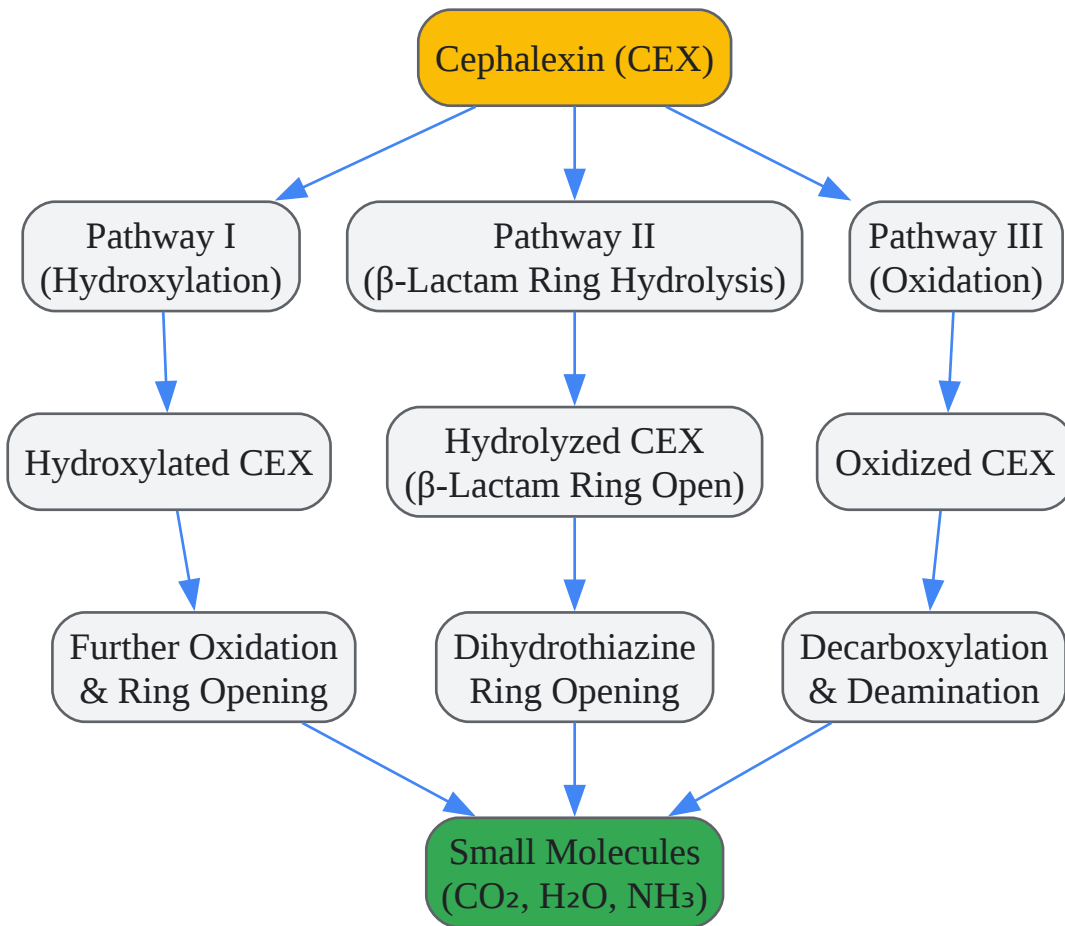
Cephalexin (CEX)

Pathway I (Hydroxylation)

Pathway II (β-Lactam Ring Hydrolysis)

Pathway III (Oxidation)

Hydroxylated CEX

Hydrolyzed CEX (β-Lactam Ring Open)

Oxidized CEX

Further Oxidation & Ring Opening

Dihydrothiazine Ring Opening

Decarboxylation & Deamination

Small Molecules ($CO_2$, $H_2O$, $NH_3$)